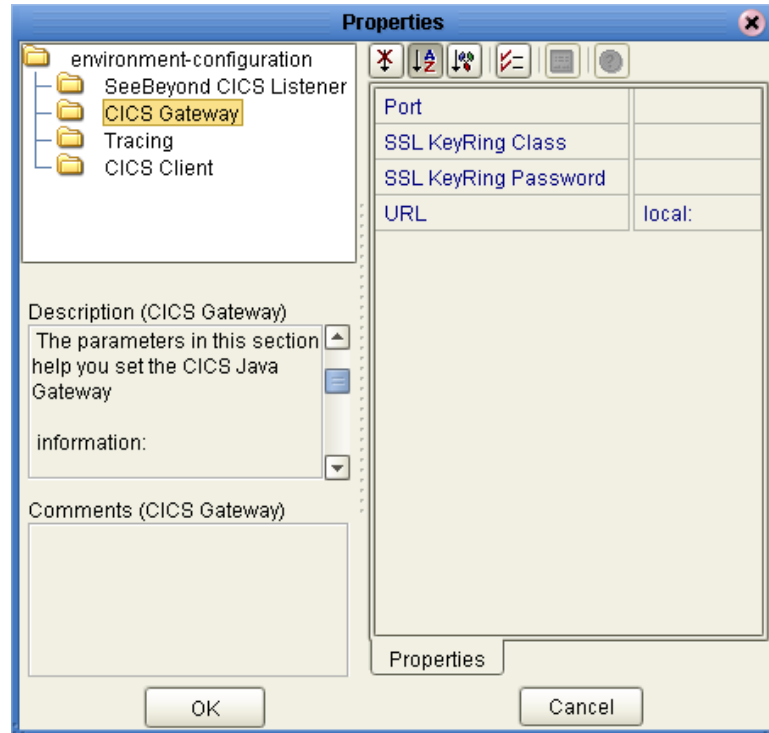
Properties

environment-configuration
SeeBeyond CICS Listener
CICS Gateway
Tracing
CICS Client

Description (CICS Gateway)
The parameters in this section help you set the CICS Java Gateway

information:

Comments (CICS Gateway)

| Port | |
|---|---|
| SSL KeyRing Class | |
| SSL KeyRing Password | |
| URL | local: |

Properties

OK

Cancel